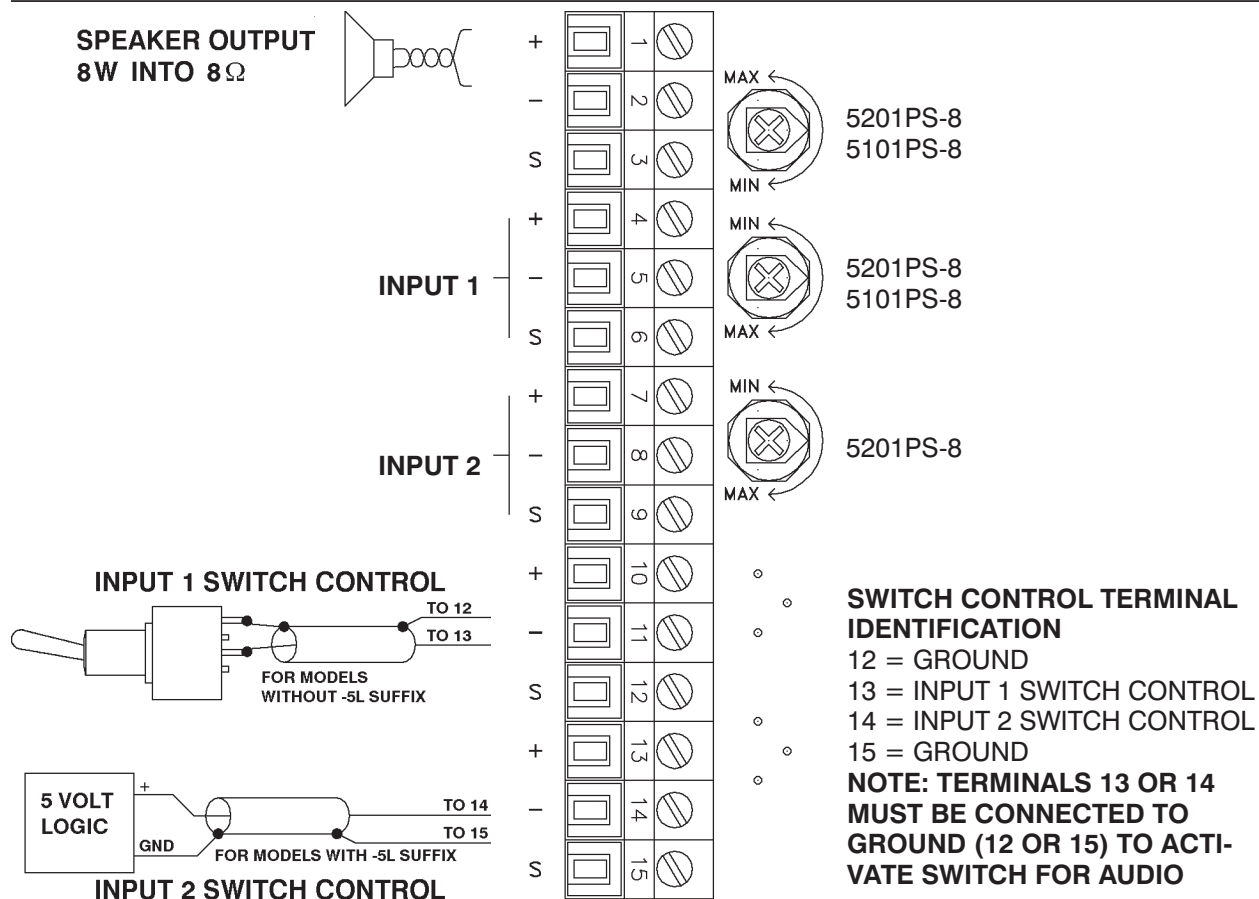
SPEAKER OUTPUT
8W INTO 8$\Omega$

+
–
S
+
–
S
+
–
S
+
–
S
+
–
S

1
2
3
4
5
6
7
8
9
10
11
12
13
14
15

MAX
MIN
5201PS-8
5101PS-8

MIN
MAX
5201PS-8
5101PS-8

MIN
MAX
5201PS-8

INPUT 1

INPUT 2

INPUT 1 SWITCH CONTROL
TO 12
TO 13
FOR MODELS
WITHOUT -5L SUFFIX

5 VOLT
LOGIC
+
GND
TO 14
TO 15
FOR MODELS WITH -5L SUFFIX
INPUT 2 SWITCH CONTROL

SWITCH CONTROL TERMINAL IDENTIFICATION
12 = GROUND
13 = INPUT 1 SWITCH CONTROL
14 = INPUT 2 SWITCH CONTROL
15 = GROUND
NOTE: TERMINALS 13 OR 14 MUST BE CONNECTED TO GROUND (12 OR 15) TO ACTIVATE SWITCH FOR AUDIO